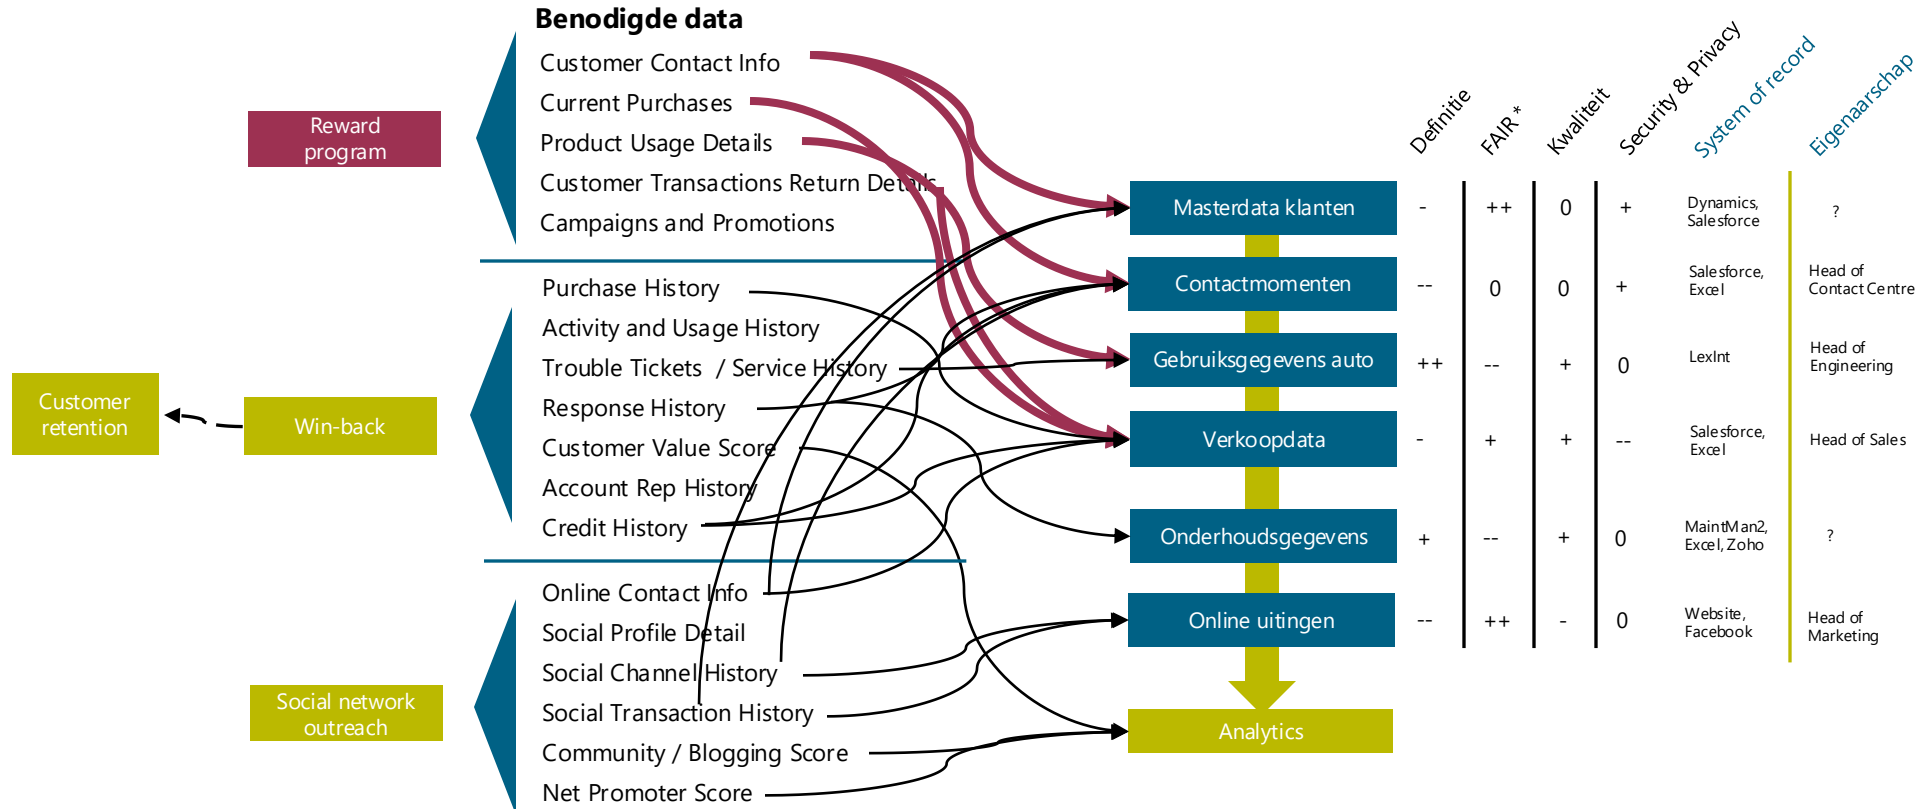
Benodigde data

Customer Contact Info
Current Purchases
Product Usage Details
Customer Transaction Return Details
Campaigns and Promotions

Reward program

Purchase History
Activity and Usage History
Trouble Tickets / Service History
Response History
Customer Value Score
Account Rep History
Credit History

Customer retention

Win-back

Online Contact Info
Social Profile Detail
Social Channel History
Social Transaction History
Community / Blogging Score
Net Promoter Score

Social network outreach

| | Definitie | FAIR* | Kwaliteit | Security & Privacy | System of record | Eigenaarschap |
|---|---|---|---|---|---|---|
| Masterdata klanten | - | ++ | 0 | + | Dynamics, Salesforce | ? |
| Contactmomenten | -- | 0 | 0 | + | Salesforce, Excel | Head of Contact Centre |
| Gebruiksgegevens auto | ++ | -- | + | 0 | LexInt | Head of Engineering |
| Verkoopdata | - | + | + | -- | Salesforce, Excel | Head of Sales |
| Onderhoudsgegevens | + | -- | + | 0 | MaintMan2, Excel, Zoho | ? |
| Online uitingen | -- | ++ | - | 0 | Website, Facebook | Head of Marketing |

Analytics